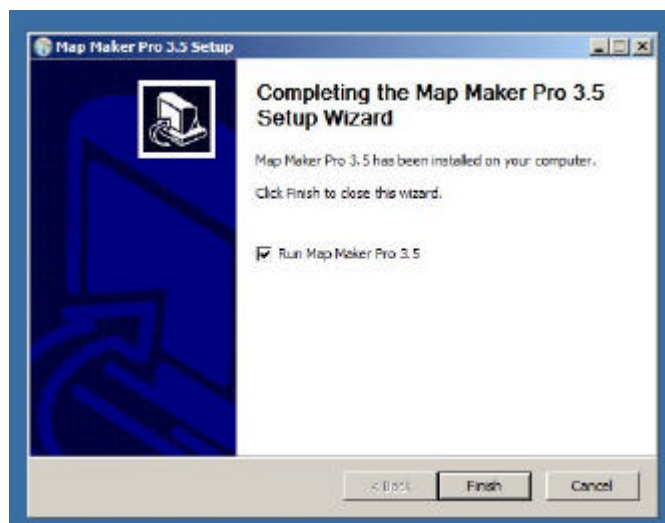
Map Maker Pro 3.5 Setup

Completing the Map Maker Pro 3.5 Setup Wizard

Map Maker Pro 3.5 has been installed on your computer.

Click Finish to close this wizard.

Run Map Maker Pro 3.5

< Back

Finish

Cancel